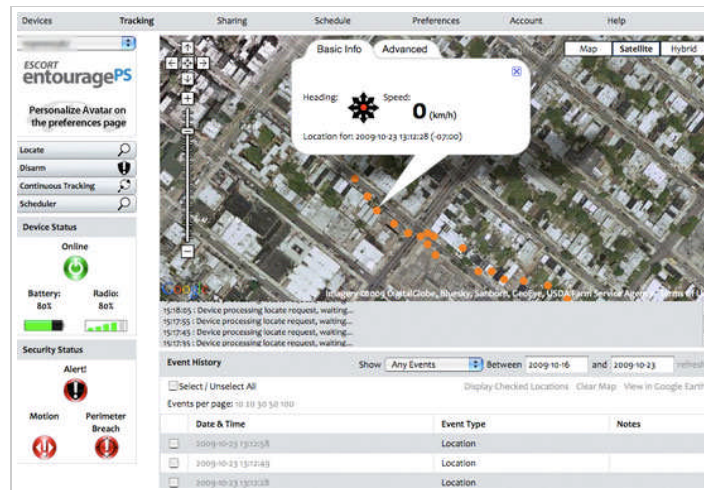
Devices Tracking Sharing Schedule Preferences Account Help

ESCORT entouragePS

Personalize Avatar on the preferences page

Locate
Disarm
Continuous Tracking
Scheduler

Device Status
Online
Battery: 80%
Radio: 80%

Security Status
Alert!
Motion
Perimeter Breach

Basic Info Advanced

Map Satellite Hybrid

Heading:
Speed:
0 (km/h)
Location for: 2009-10-23 13:12:28 (-07:00)

Imagery ©2009 DigitalGlobe, Bluesky, Sanborn, GeoEye, USDA Farm Service Agency, Terms of Use

15:18:05 : Device processing locate request, waiting...
15:17:55 : Device processing locate request, waiting...
15:17:45 : Device processing locate request, waiting...
15:17:35 : Device processing locate request, waiting...

Event History
Show Any Events Between 2009-10-16 and 2009-10-23 Refresh

Select / Unselect All
Display Checked Locations Clear Map View in Google Earth

Events per page: 10 20 30 50 100

| | Date & Time | Event Type | Notes |
|---|---|---|---|
| | 2009-10-23 13:12:58 | Location | |
| | 2009-10-23 13:12:49 | Location | |
| | 2009-10-23 13:12:28 | Location | |